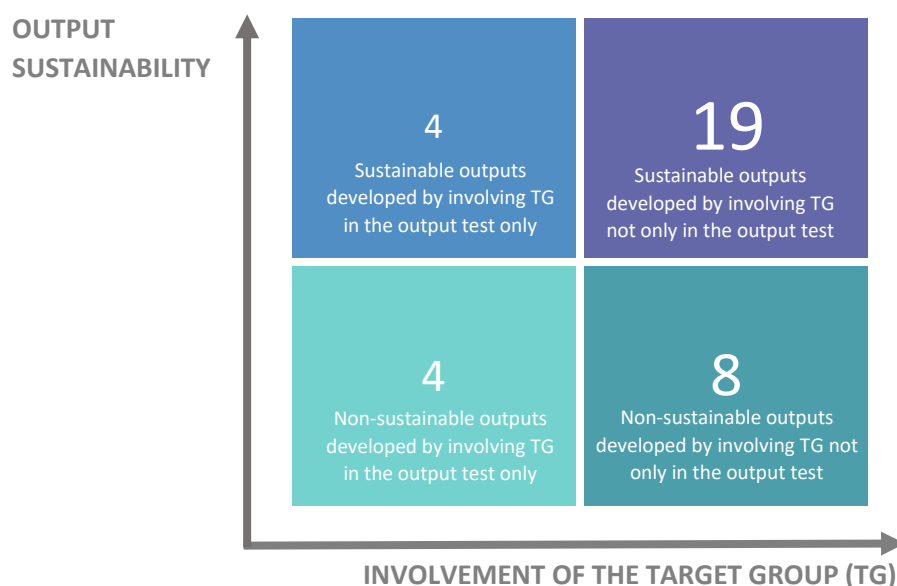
OUTPUT SUSTAINABILITY

4
Sustainable outputs developed by involving TG in the output test only

19
Sustainable outputs developed by involving TG not only in the output test

4
Non-sustainable outputs developed by involving TG in the output test only

8
Non-sustainable outputs developed by involving TG not only in the output test

INVOLVEMENT OF THE TARGET GROUP (TG)